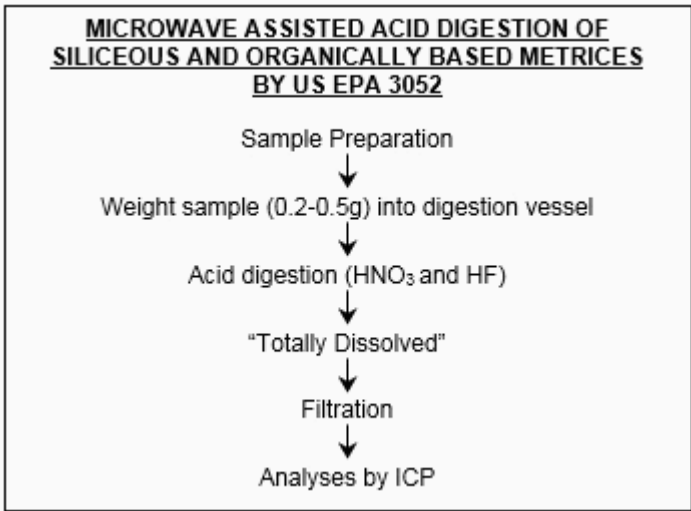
MICROWAVE ASSISTED ACID DIGESTION OF SILICEOUS AND ORGANICALLY BASED METRICES BY US EPA 3052

Sample Preparation

Weight sample (0.2-0.5g) into digestion vessel

Acid digestion ($HNO_3$ and HF)

“Totally Dissolved”

Filtration

Analyses by ICP